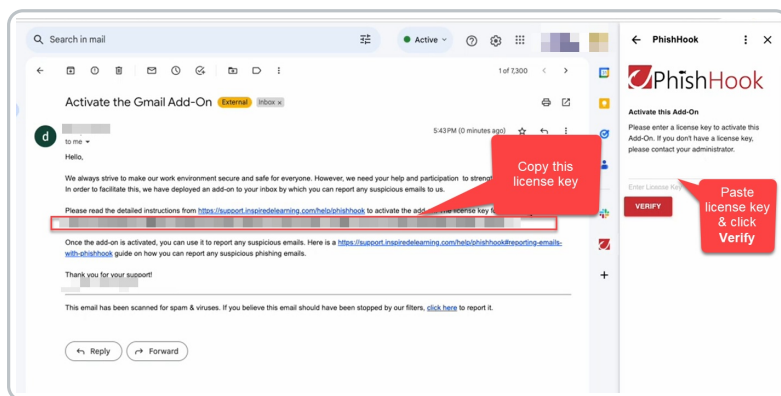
Search in mail

Active

1 of 7,300

Activate the Gmail Add-On External Inbox ×

d

to me

5:43 PM (0 minutes ago)

Hello,

We always strive to make our work environment secure and safe for everyone. However, we need your help and participation to strengt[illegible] In order to facilitate this, we have deployed an add-on to your inbox by which you can report any suspicious emails to us.

Please read the detailed instructions from https://support.inspiredelearning.com/help/phishhook to activate the add-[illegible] license key f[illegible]

Copy this license key

Once the add-on is activated, you can use it to report any suspicious emails. Here is a https://support.inspiredelearning.com/help/phishhook#reporting-emails-with-phishhook guide on how you can report any suspicious phishing emails.

Thank you for your support!

This email has been scanned for spam & viruses. If you believe this email should have been stopped by our filters, click here to report it.

Reply

Forward

PhishHook

PhishHook

Activate this Add-On

Please enter a license key to activate this Add-On. If you don't have a license key, please contact your administrator.

Enter License Key

VERIFY

Paste license key & click Verify